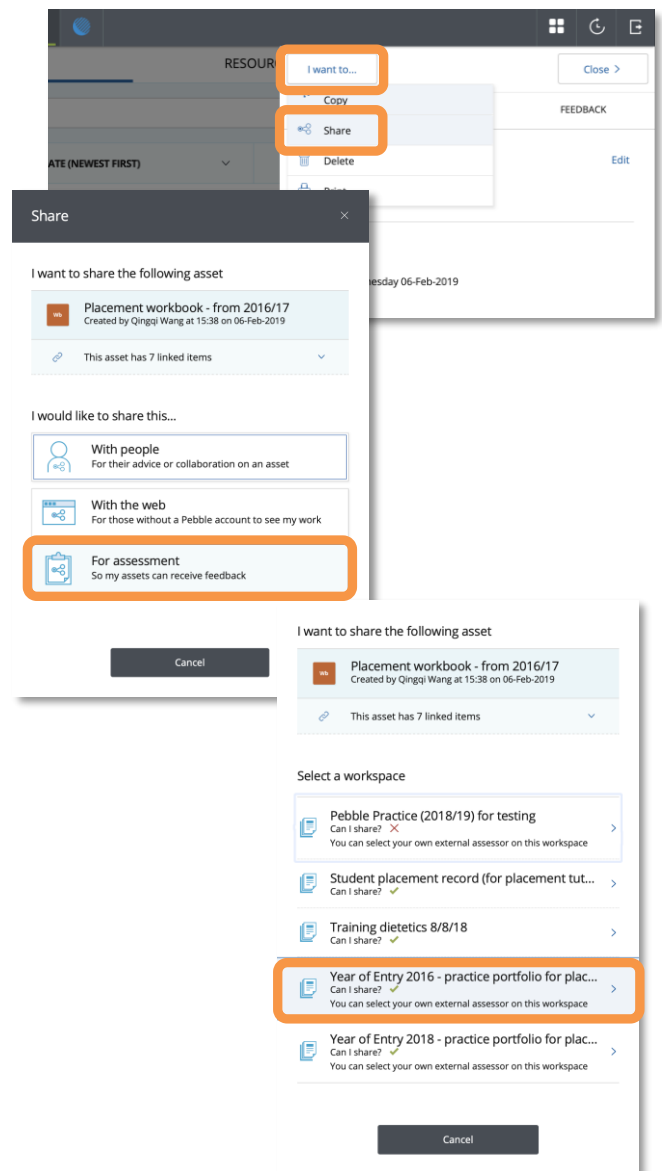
RESOUR

I want to...

Close >

Copy

Share

Delete

Print

FEEDBACK

ATE (NEWEST FIRST)

Edit

esday 06-Feb-2019

Share

×

I want to share the following asset

Wb

Placement workbook - from 2016/17
Created by Qingqi Wang at 15:38 on 06-Feb-2019

This asset has 7 linked items

I would like to share this...

With people
For their advice or collaboration on an asset

With the web
For those without a Pebble account to see my work

For assessment
So my assets can receive feedback

Cancel

I want to share the following asset

Wb

Placement workbook - from 2016/17
Created by Qingqi Wang at 15:38 on 06-Feb-2019

This asset has 7 linked items

Select a workspace

Pebble Practice (2018/19) for testing
Can I share? ✕
You can select your own external assessor on this workspace

Student placement record (for placement tut...
Can I share? ✓

Training dietetics 8/8/18
Can I share? ✓

Year of Entry 2016 - practice portfolio for plac...
Can I share? ✓
You can select your own external assessor on this workspace

Year of Entry 2018 - practice portfolio for plac...
Can I share? ✓
You can select your own external assessor on this workspace

Cancel